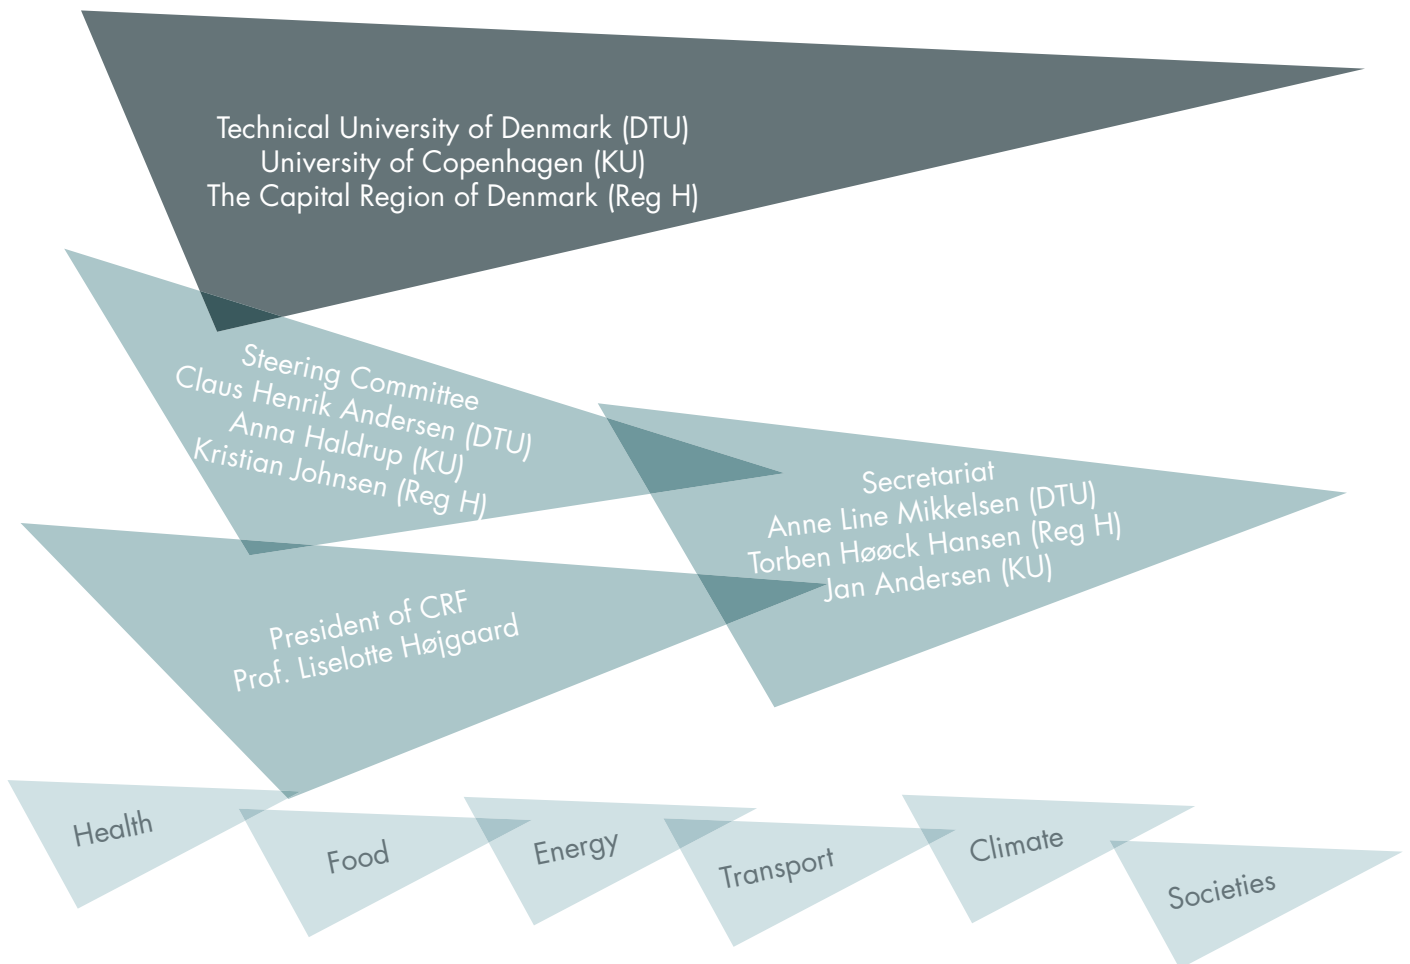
Technical University of Denmark (DTU)
University of Copenhagen (KU)
The Capital Region of Denmark (Reg H)

Steering Committee
Claus Henrik Andersen (DTU)
Anna Haldrup (KU)
Kristian Johnsen (Reg H)

Secretariat
Anne Line Mikkelsen (DTU)
Torben Høøck Hansen (Reg H)
Jan Andersen (KU)

President of CRF
Prof. Liselotte Højgaard

Health

Food

Energy

Transport

Climate

Societies